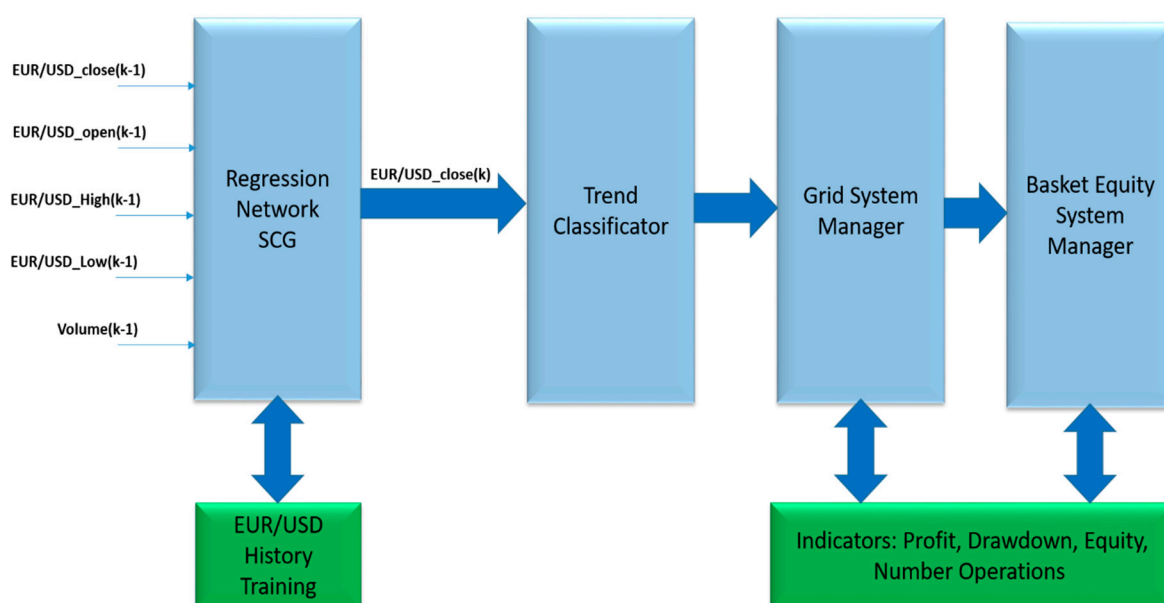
EUR/USD_close(k-1)

EUR/USD_open(k-1)

EUR/USD_High(k-1)

EUR/USD_Low(k-1)

Volume(k-1)

Regression Network SCG

EUR/USD_close(k)

Trend Classificator

Grid System Manager

Basket Equity System Manager

EUR/USD History Training

Indicators: Profit, Drawdown, Equity, Number Operations